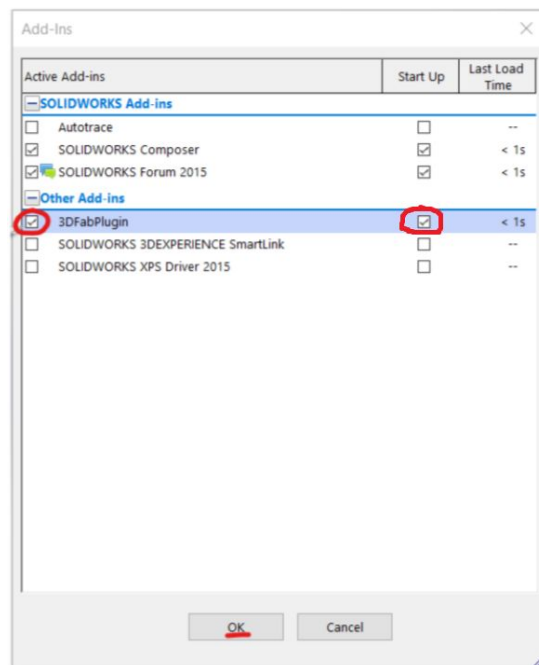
Add-Ins

| Active Add-ins | Start Up | Last Load Time |
|---|---|---|
| SOLIDWORKS Add-ins | | |
| Autotrace | | -- |
| SOLIDWORKS Composer | | < 1s |
| SOLIDWORKS Forum 2015 | | < 1s |
| Other Add-ins | | |
| 3DFabPlugin | | < 1s |
| SOLIDWORKS 3DEXPERIENCE SmartLink | | -- |
| SOLIDWORKS XPS Driver 2015 | | -- |

OK
Cancel